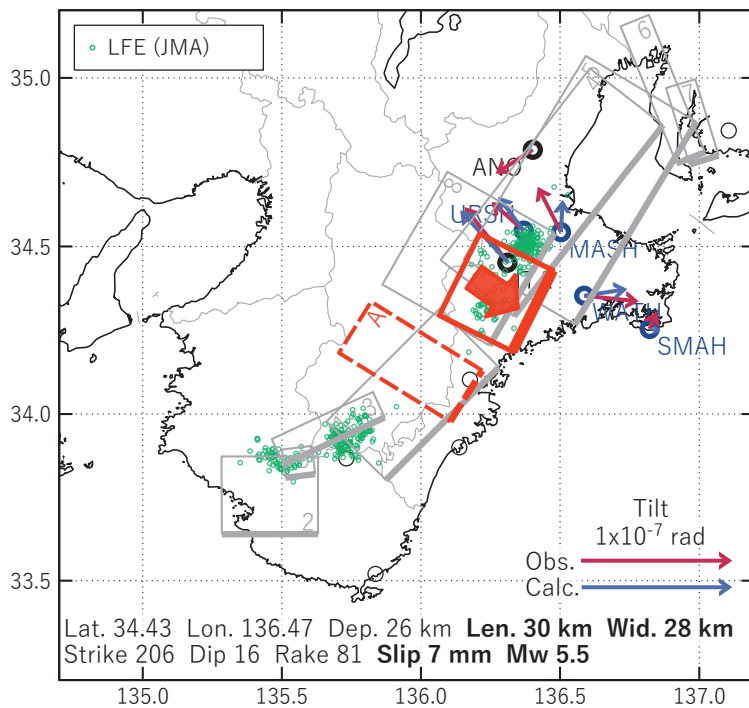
LFE (JMA)

35.0

34.5

34.0

33.5

ANO

URSH

MASH

MATH

SMAH

A

2

6

7

8

Tilt
$1\text{x}10^{-7}$ rad

Obs.

Calc.

Lat. 34.43 Lon. 136.47 Dep. 26 km **Len. 30 km Wid. 28 km**
Strike 206 Dip 16 Rake 81 **Slip 7 mm Mw 5.5**

135.0 135.5 136.0 136.5 137.0